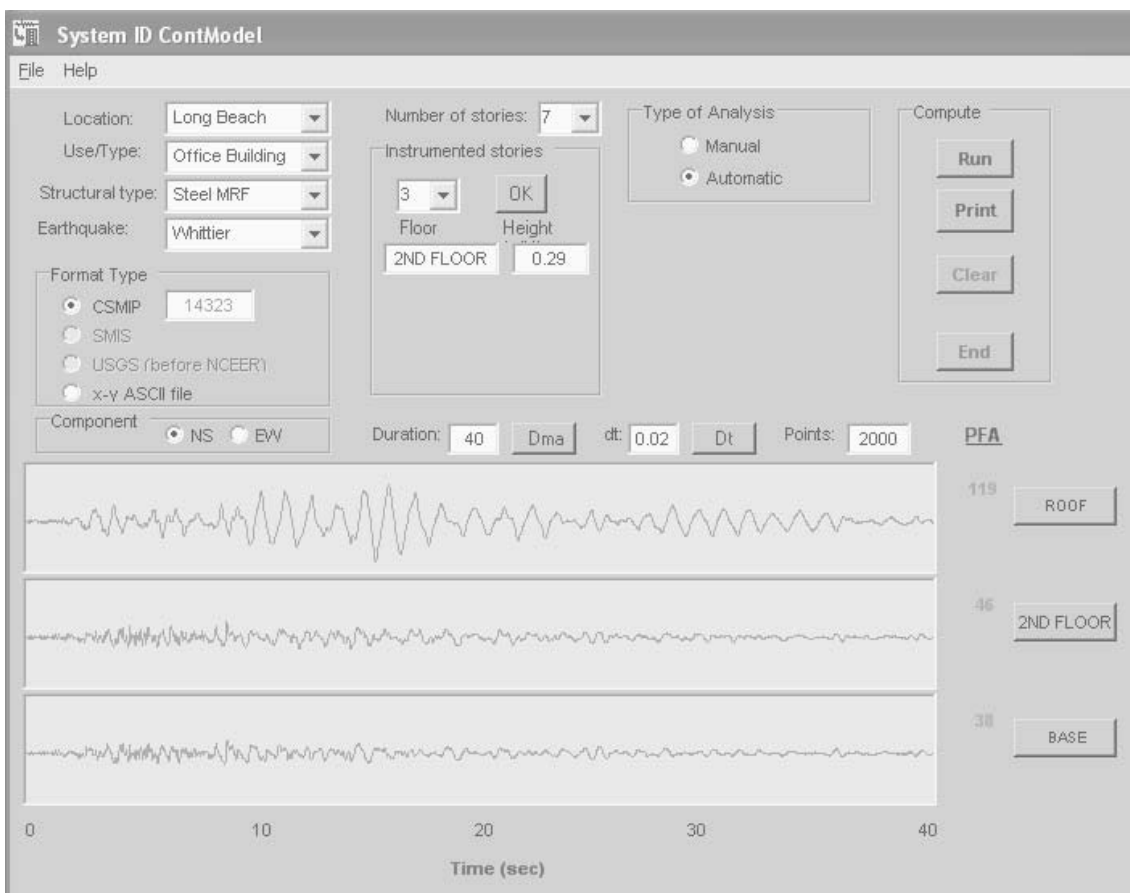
System ID ContModel

File Help

Location: Long Beach
Use/Type: Office Building
Structural type: Steel MRF
Earthquake: Whittier

Number of stories: 7

Instrumented stories
3 OK
Floor Height
2ND FLOOR 0.29

Type of Analysis
Manual
Automatic

Compute
Run
Print
Clear
End

Format Type
CSMIP 14323
SMIS
USGS (before NCEER)
x-y ASCII file

Component
NS EW

Duration: 40 Dma dt: 0.02 Dt Points: 2000

PFA

119 ROOF

46 2ND FLOOR

38 BASE

0 10 20 30 40

Time (sec)